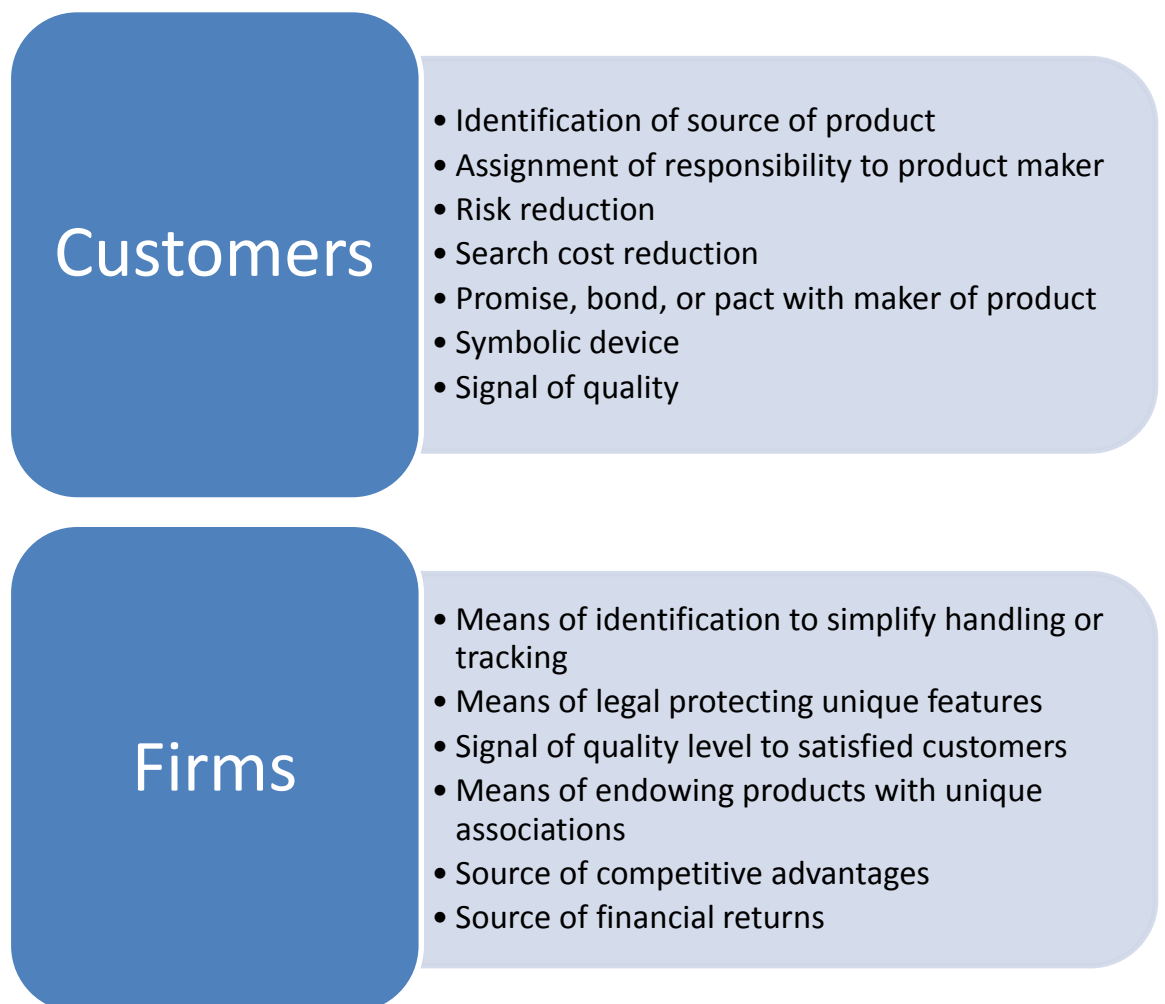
Customers

- Identification of source of product
- Assignment of responsibility to product maker
- Risk reduction
- Search cost reduction
- Promise, bond, or pact with maker of product
- Symbolic device
- Signal of quality

Firms

- Means of identification to simplify handling or tracking
- Means of legal protecting unique features
- Signal of quality level to satisfied customers
- Means of endowing products with unique associations
- Source of competitive advantages
- Source of financial returns